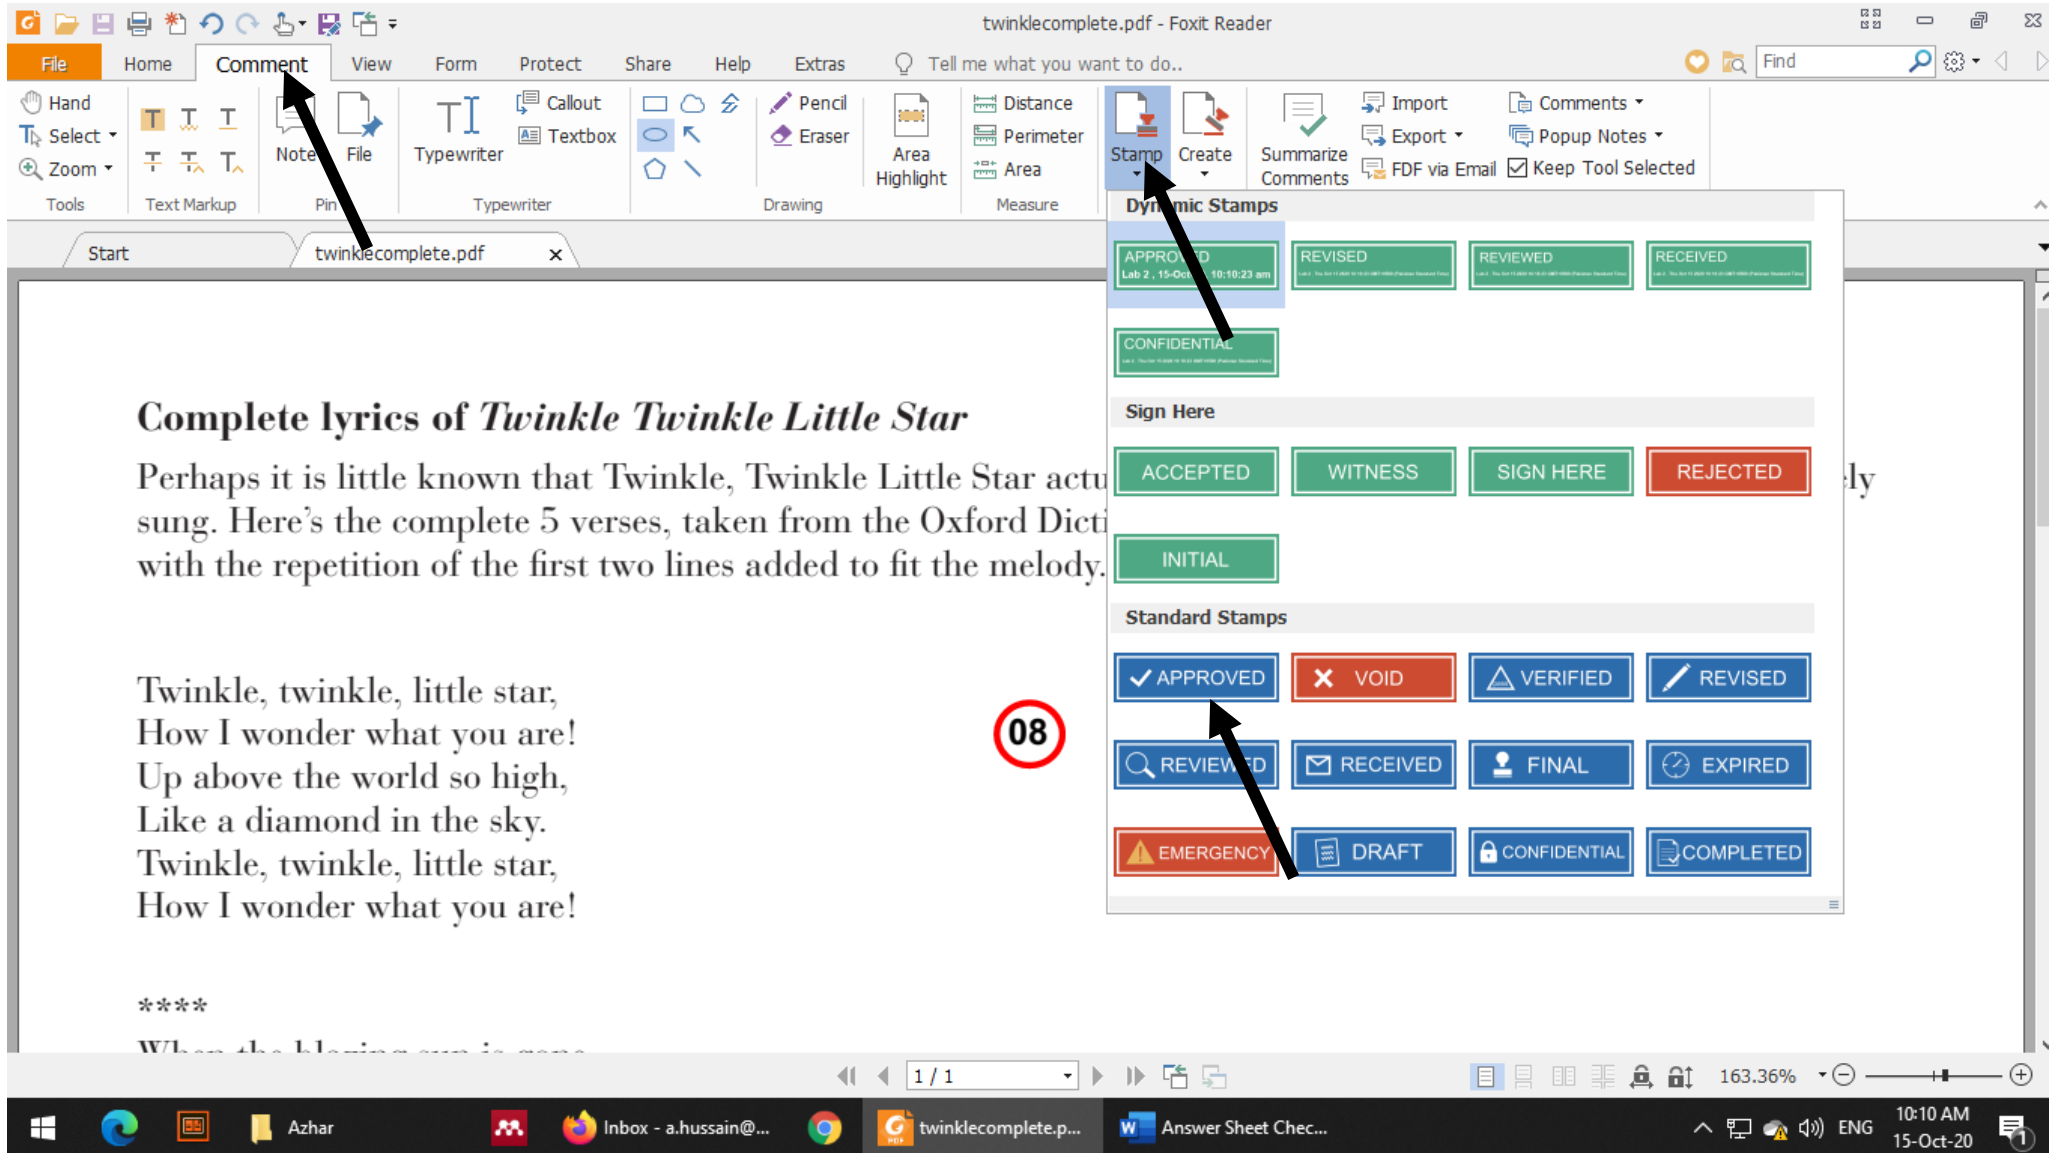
twinklecomplete.pdf - Foxit Reader

File Home Comment View Form Protect Share Help Extras Tell me what you want to do..

Find

Hand
Select
Zoom
Tools

Text Markup

Note File
Pin

Typewriter
Callout
Textbox
Typewriter

Pencil
Eraser
Drawing

Area Highlight

Distance
Perimeter
Area
Measure

Stamp Create

Summarize Comments

Import
Export
FDF via Email

Comments
Popup Notes
Keep Tool Selected

Start
twinklecomplete.pdf

Dynamic Stamps

APPROVED
Lab 2 , 15-Oct 10:10:23 am
REVISED
REVIEWED
RECEIVED
CONFIDENTIAL

Sign Here

ACCEPTED
WITNESS
SIGN HERE
REJECTED
INITIAL

Standard Stamps

APPROVED
VOID
VERIFIED
REVISED
REVIEWED
RECEIVED
FINAL
EXPIRED
EMERGENCY
DRAFT
CONFIDENTIAL
COMPLETED

Complete lyrics of *Twinkle Twinkle Little Star*

Perhaps it is little known that Twinkle, Twinkle Little Star actu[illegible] ly sung. Here's the complete 5 verses, taken from the Oxford Dicti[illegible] with the repetition of the first two lines added to fit the melody.

Twinkle, twinkle, little star,
How I wonder what you are!
Up above the world so high,
Like a diamond in the sky.
Twinkle, twinkle, little star,
How I wonder what you are!

08

****

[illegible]

1 / 1

163.36%

Azhar
Inbox - a.hussain@...
twinklecomplete.p...
Answer Sheet Chec...
ENG
10:10 AM
15-Oct-20